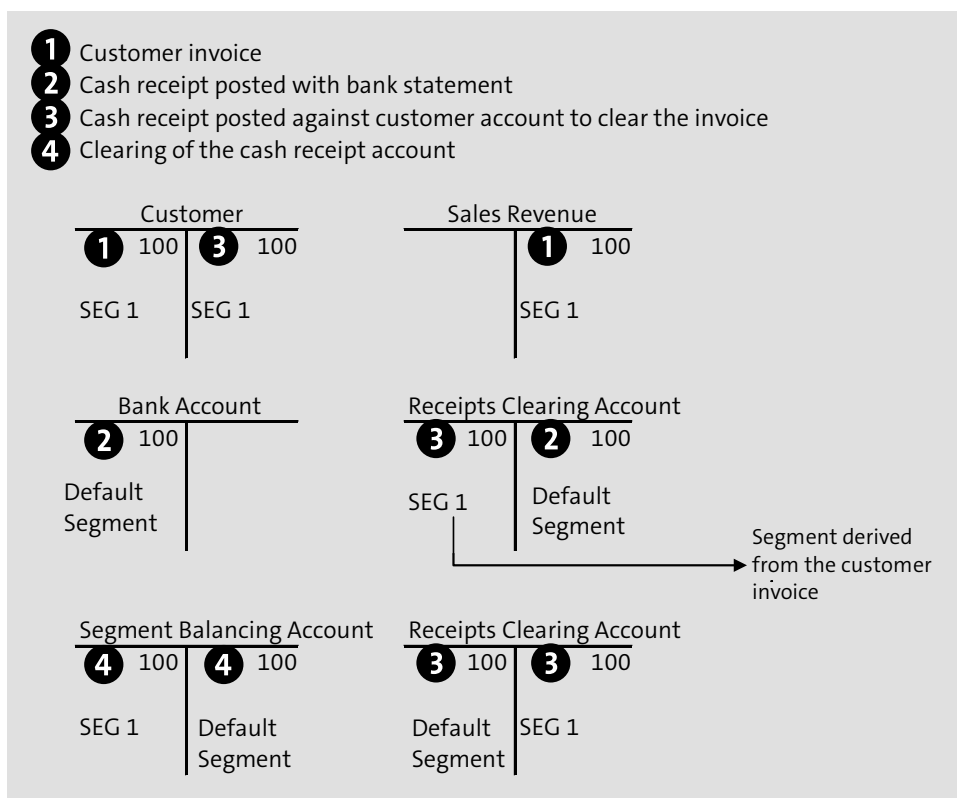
1 Customer invoice
2 Cash receipt posted with bank statement
3 Cash receipt posted against customer account to clear the invoice
4 Clearing of the cash receipt account

Customer
1 100 | 3 100
SEG 1 | SEG 1

Sales Revenue
| 1 100
| SEG 1

Bank Account
2 100 |
Default Segment |

Receipts Clearing Account
3 100 | 2 100
SEG 1 | Default Segment

Segment derived from the customer invoice

Segment Balancing Account
4 100 | 4 100
SEG 1 | Default Segment

Receipts Clearing Account
3 100 | 3 100
Default Segment | SEG 1